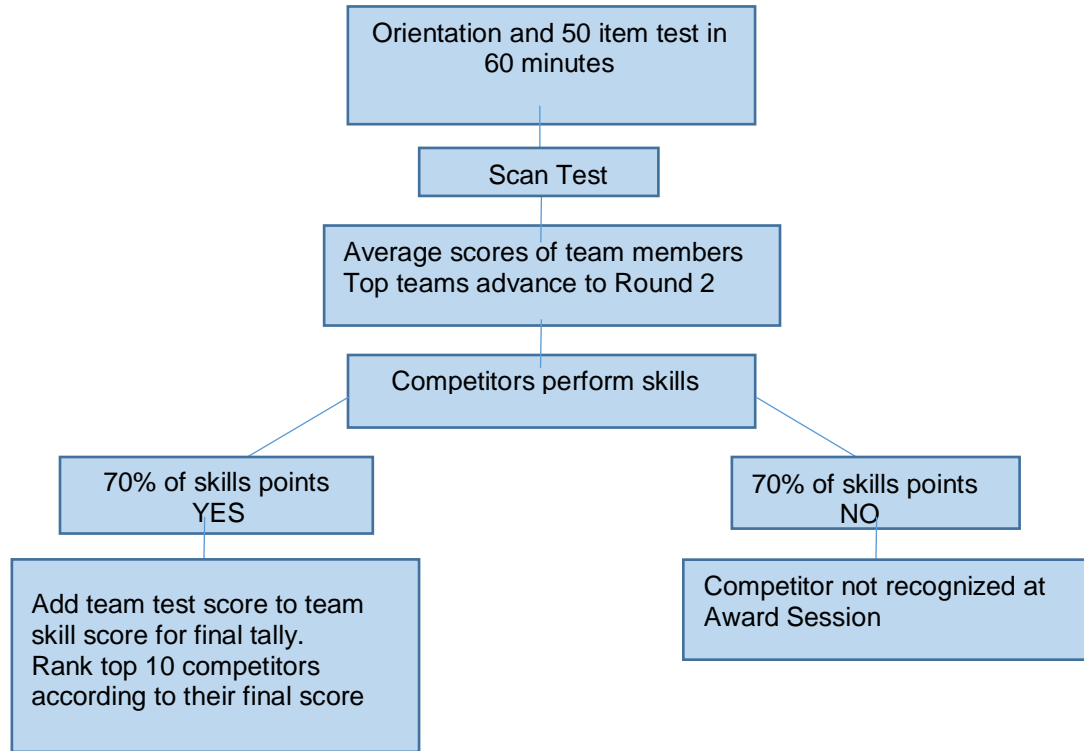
Orientation and 50 item test in 60 minutes

Scan Test

Average scores of team members
Top teams advance to Round 2

Competitors perform skills

70% of skills points
YES

70% of skills points
NO

Add team test score to team skill score for final tally.
Rank top 10 competitors according to their final score

Competitor not recognized at Award Session